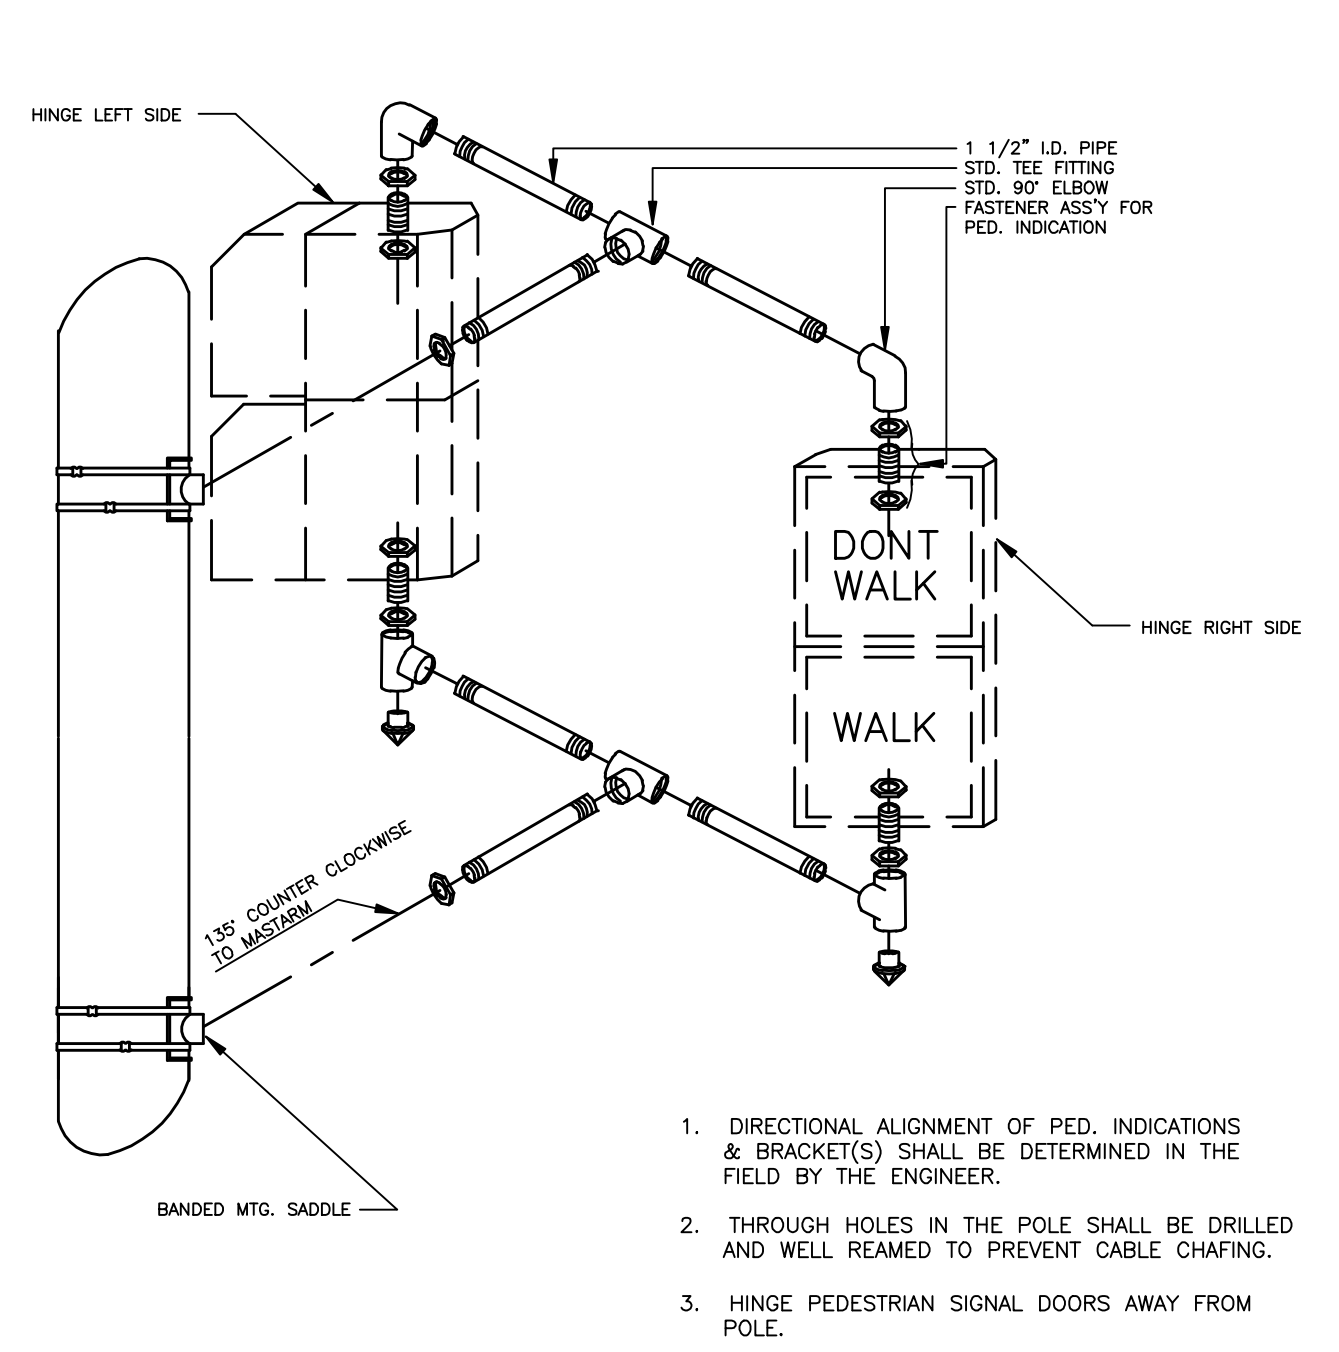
HINGE LEFT SIDE

1 1/2" I.D. PIPE
STD. TEE FITTING
STD. 90° ELBOW
FASTENER ASS'Y FOR PED. INDICATION

DONT WALK

HINGE RIGHT SIDE

WALK

135° COUNTER CLOCKWISE TO MASTARM

BANDED MTG. SADDLE

1. DIRECTIONAL ALIGNMENT OF PED. INDICATIONS & BRACKET(S) SHALL BE DETERMINED IN THE FIELD BY THE ENGINEER.

2. THROUGH HOLES IN THE POLE SHALL BE DRILLED AND WELL REAMED TO PREVENT CABLE CHAFING.

3. HINGE PEDESTRIAN SIGNAL DOORS AWAY FROM POLE.